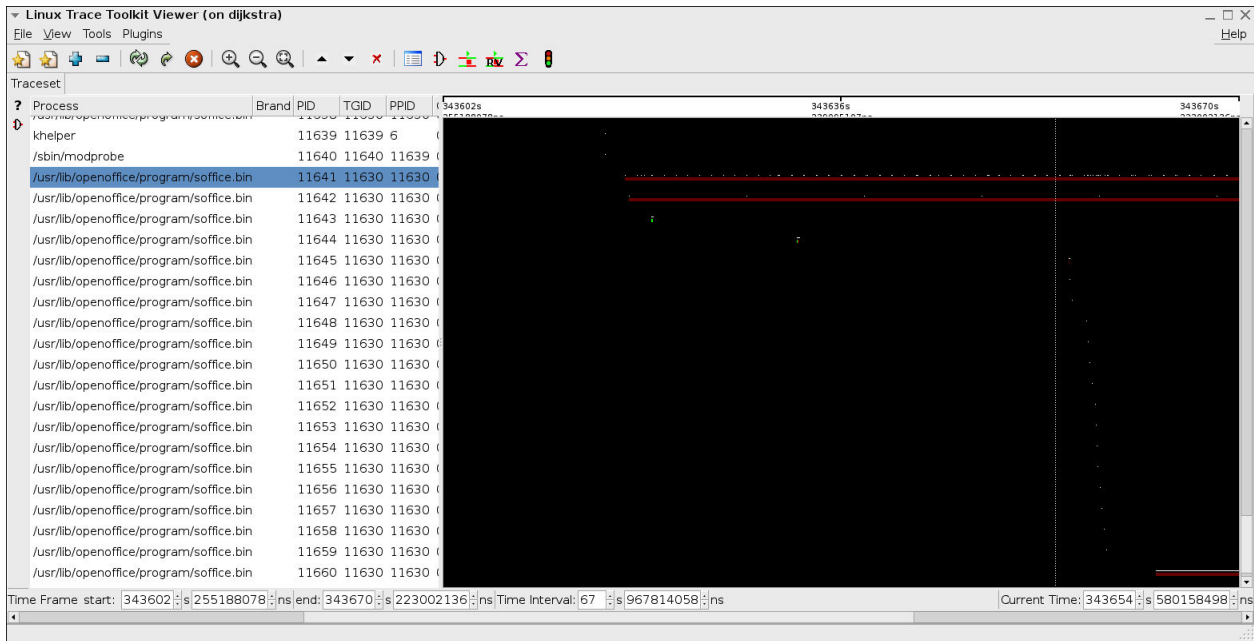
Linux Trace Toolkit Viewer (on dijkstra)

File View Tools Plugins

Help

Traceset

| Process | Brand | PID | TGID | PPID |
|---|---|---|---|---|
| khelper | | 11639 | 11639 | 6 |
| /sbin/modprobe | | 11640 | 11640 | 11639 |
| /usr/lib/openoffice/program/soffice.bin | | 11641 | 11630 | 11630 |
| /usr/lib/openoffice/program/soffice.bin | | 11642 | 11630 | 11630 |
| /usr/lib/openoffice/program/soffice.bin | | 11643 | 11630 | 11630 |
| /usr/lib/openoffice/program/soffice.bin | | 11644 | 11630 | 11630 |
| /usr/lib/openoffice/program/soffice.bin | | 11645 | 11630 | 11630 |
| /usr/lib/openoffice/program/soffice.bin | | 11646 | 11630 | 11630 |
| /usr/lib/openoffice/program/soffice.bin | | 11647 | 11630 | 11630 |
| /usr/lib/openoffice/program/soffice.bin | | 11648 | 11630 | 11630 |
| /usr/lib/openoffice/program/soffice.bin | | 11649 | 11630 | 11630 |
| /usr/lib/openoffice/program/soffice.bin | | 11650 | 11630 | 11630 |
| /usr/lib/openoffice/program/soffice.bin | | 11651 | 11630 | 11630 |
| /usr/lib/openoffice/program/soffice.bin | | 11652 | 11630 | 11630 |
| /usr/lib/openoffice/program/soffice.bin | | 11653 | 11630 | 11630 |
| /usr/lib/openoffice/program/soffice.bin | | 11654 | 11630 | 11630 |
| /usr/lib/openoffice/program/soffice.bin | | 11655 | 11630 | 11630 |
| /usr/lib/openoffice/program/soffice.bin | | 11656 | 11630 | 11630 |
| /usr/lib/openoffice/program/soffice.bin | | 11657 | 11630 | 11630 |
| /usr/lib/openoffice/program/soffice.bin | | 11658 | 11630 | 11630 |
| /usr/lib/openoffice/program/soffice.bin | | 11659 | 11630 | 11630 |
| /usr/lib/openoffice/program/soffice.bin | | 11660 | 11630 | 11630 |

343602s 343636s 343670s

Time Frame start: 343602 s 255188078 ns end: 343670 s 223002136 ns Time Interval: 67 s 967814058 ns Current Time: 343654 s 580158498 ns